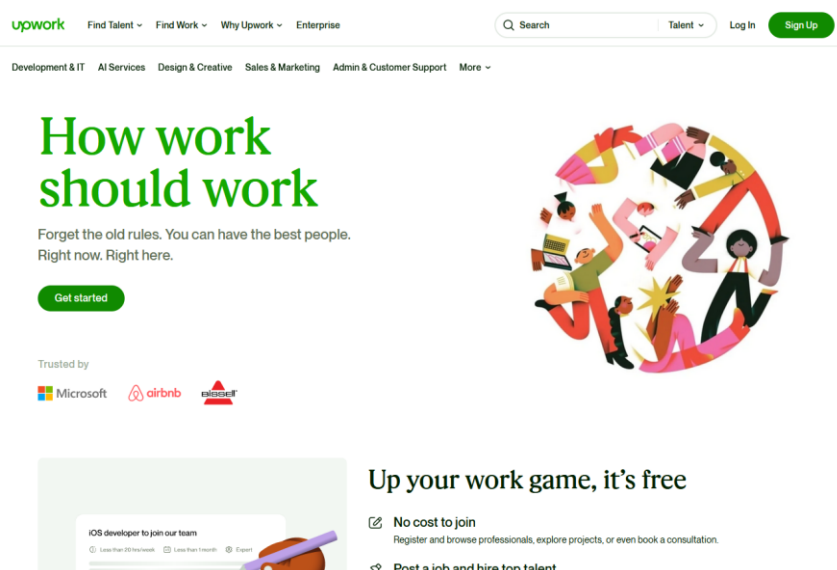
upwork Find Talent Find Work Why Upwork Enterprise Search Talent Log In Sign Up

Development & IT AI Services Design & Creative Sales & Marketing Admin & Customer Support More

How work should work

Forget the old rules. You can have the best people. Right now. Right here.

Get started

Trusted by

Microsoft airbnb BISSELL

iOS developer to join our team

Less than 20 hrs/week Less than 1 month Expert

Up your work game, it’s free

No cost to join

Register and browse professionals, explore projects, or even book a consultation.

Post a job and hire top talent